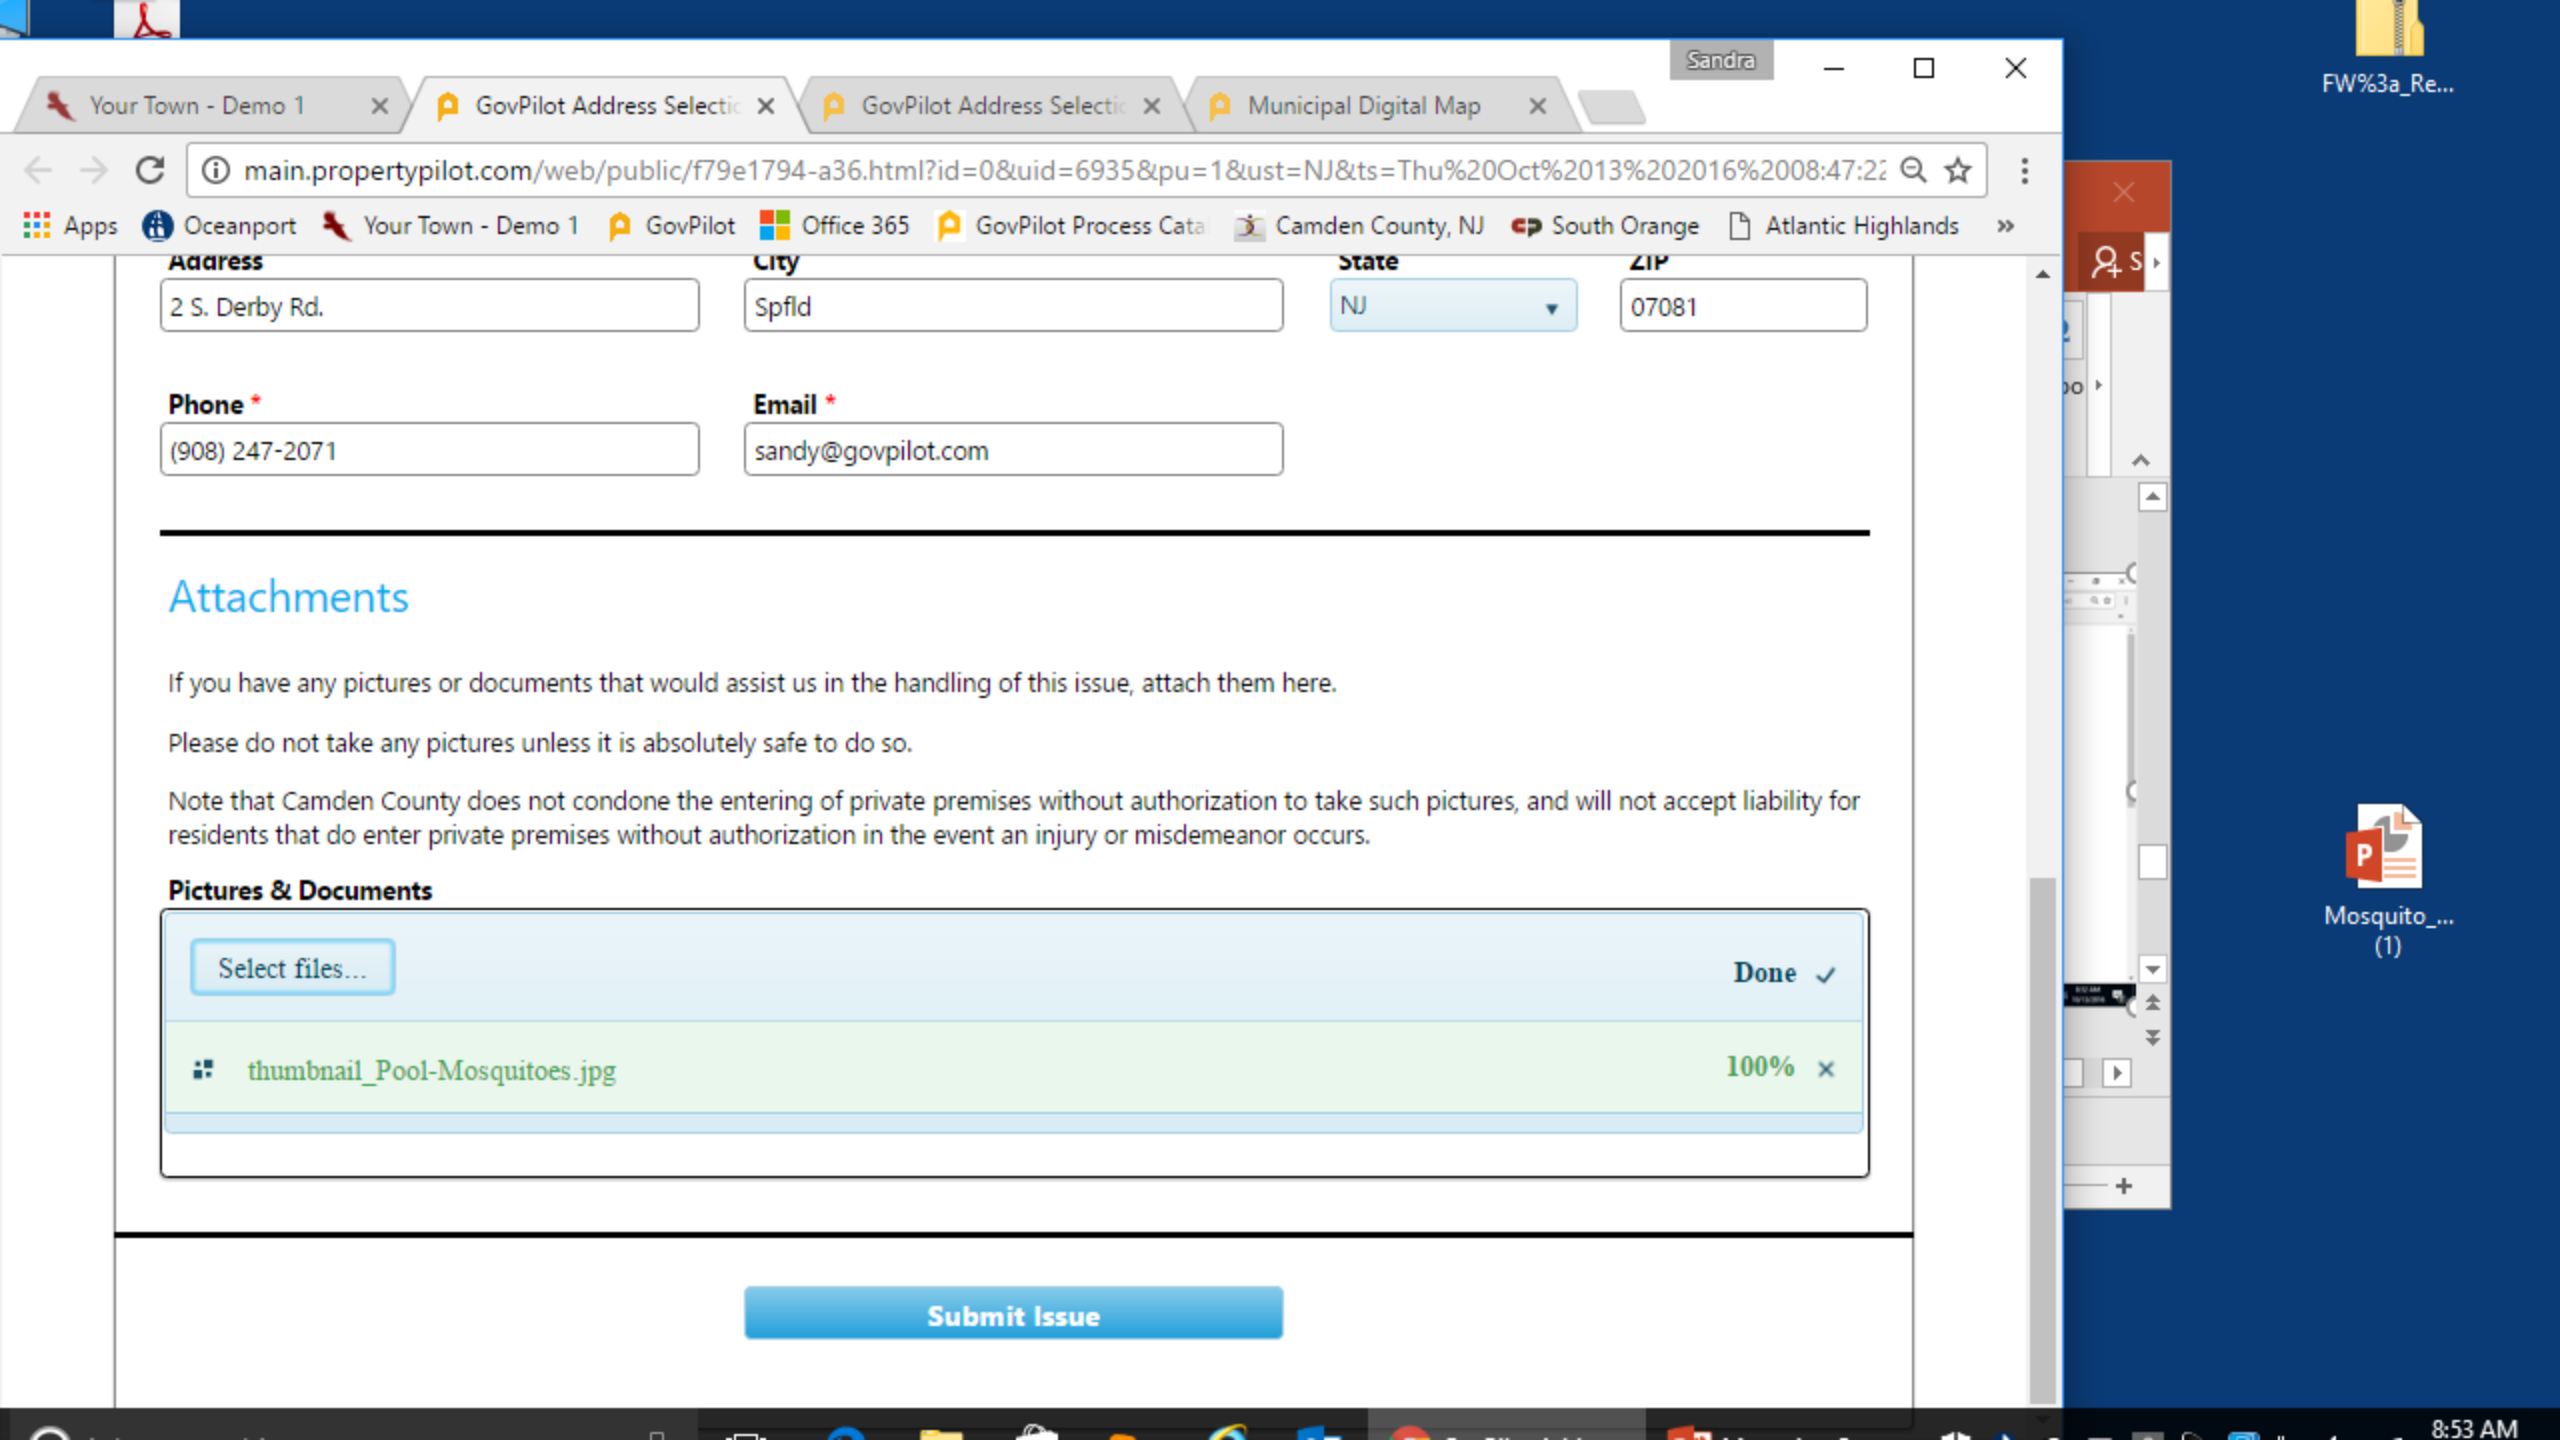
Sandra

Your Town - Demo 1 ×
GovPilot Address Selectio ×
GovPilot Address Selectio ×
Municipal Digital Map ×

main.propertypilot.com/web/public/f79e1794-a36.html?id=0&uid=6935&pu=1&ust=NJ&ts=Thu%20Oct%2013%202016%2008:47:22

Apps Oceanport Your Town - Demo 1 GovPilot Office 365 GovPilot Process Cata Camden County, NJ South Orange Atlantic Highlands »

FW%3a_Re...

Address
2 S. Derby Rd.
City
Spfld
State
NJ
ZIP
07081

Phone *
(908) 247-2071
Email *
sandy@govpilot.com

Attachments

If you have any pictures or documents that would assist us in the handling of this issue, attach them here.

Please do not take any pictures unless it is absolutely safe to do so.

Note that Camden County does not condone the entering of private premises without authorization to take such pictures, and will not accept liability for residents that do enter private premises without authorization in the event an injury or misdemeanor occurs.

Pictures & Documents

Select files...
Done ✓

thumbnail_Pool-Mosquitoes.jpg
100% ×

Submit Issue

Mosquito_... (1)

8:53 AM